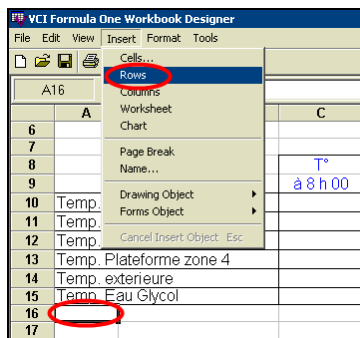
VCI Formula One Workbook Designer

File Edit View Insert Format Tools

A16

Cells...
Rows
Columns
Worksheet
Chart
Page Break
Name...
Drawing Object
Forms Object
Cancel Insert Object Esc

A
C
6
7
8
9
10
11
12
13
14
15
16
17

T°
à 8 h 00

Temp.
Temp.
Temp.
Temp. Plateforme zone 4
Temp. exterieure
Temp. Eau Glycol